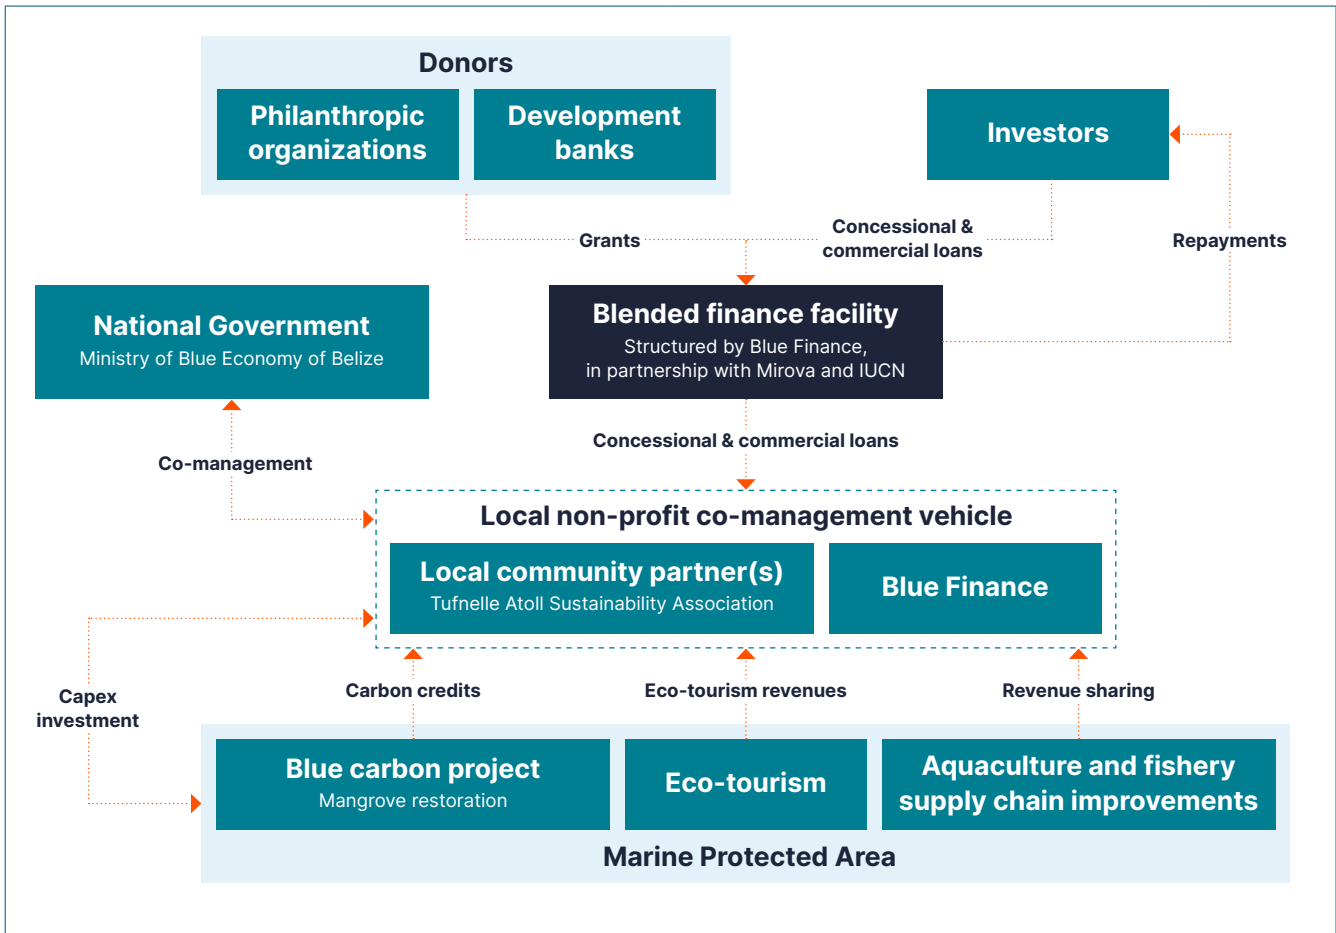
Donors

Philanthropic organizations

Development banks

Investors

Grants

Concessional & commercial loans

Repayments

National Government
Ministry of Blue Economy of Belize

Blended finance facility
Structured by Blue Finance, in partnership with Mirova and IUCN

Concessional & commercial loans

Co-management

Local non-profit co-management vehicle

Local community partner(s)
Tufnelle Atoll Sustainability Association

Blue Finance

Capex investment

Carbon credits

Eco-tourism revenues

Revenue sharing

Blue carbon project
Mangrove restoration

Eco-tourism

Aquaculture and fishery supply chain improvements

Marine Protected Area